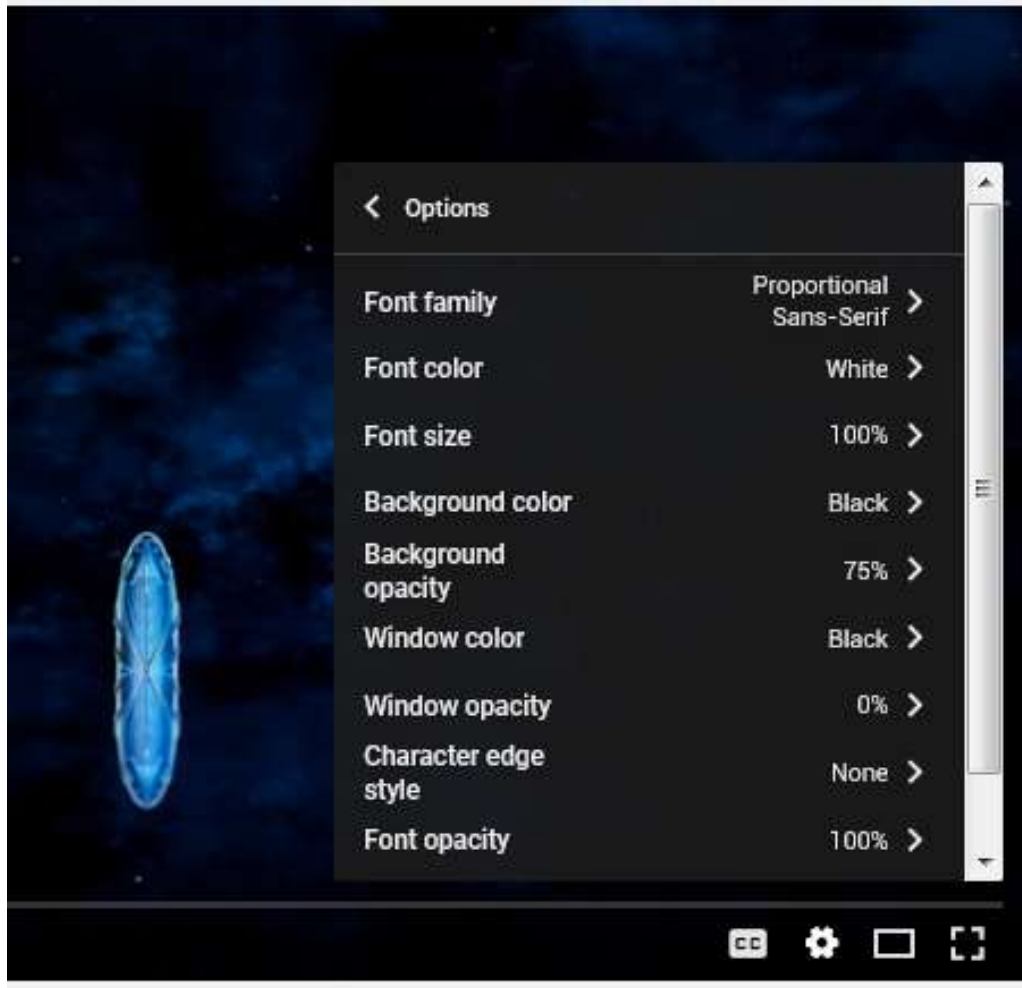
Options

| | |
|---|---|
| Font family | Proportional Sans-Serif |
| Font color | White |
| Font size | 100% |
| Background color | Black |
| Background opacity | 75% |
| Window color | Black |
| Window opacity | 0% |
| Character edge style | None |
| Font opacity | 100% |

CC